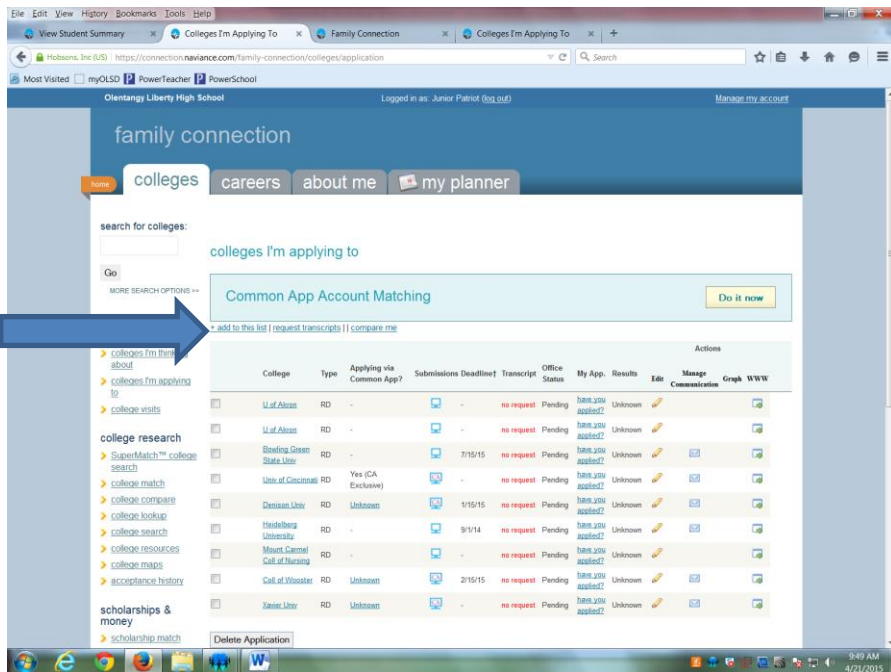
File Edit View History Bookmarks Tools Help

View Student Summary × | Colleges I'm Applying To × | Family Connection × | Colleges I'm Applying To × | +

Hobsons, Inc (US) | https://connection.naviance.com/family-connection/colleges/application | Search

Most Visited | myOLSD | PowerTeacher | PowerSchool

Olentangy Liberty High School | Logged in as: Junior Patriot (log out) | Manage my account

family connection

home | colleges | careers | about me | my planner

search for colleges:

Go

MORE SEARCH OPTIONS >>

colleges I'm applying to

Common App Account Matching | Do it now

+ add to this list | request transcripts | | compare me

> colleges I'm thinking about
> colleges I'm applying to
> college visits

college research
> SuperMatch™ college search
> college match
> college compare
> college lookup
> college search
> college resources
> college maps
> acceptance history

scholarships & money
> scholarship match

| | College | Type | Applying via Common App? | Submissions | Deadline† | Transcript | Office Status | My App. | Results | Edit | Manage Communication | Graph | WWW |
|---|---|---|---|---|---|---|---|---|---|---|---|---|---|
| | U of Akron | RD | - | | - | no request | Pending | have you applied? | Unknown | | | | |
| | U of Akron | RD | - | | - | no request | Pending | have you applied? | Unknown | | | | |
| | Bowling Green State Univ | RD | - | | 7/15/15 | no request | Pending | have you applied? | Unknown | | | | |
| | Univ of Cincinnati | RD | Yes (CA Exclusive) | | - | no request | Pending | have you applied? | Unknown | | | | |
| | Denison Univ | RD | Unknown | | 1/15/15 | no request | Pending | have you applied? | Unknown | | | | |
| | Heidelberg University | RD | - | | 9/1/14 | no request | Pending | have you applied? | Unknown | | | | |
| | Mount Carmel Coll of Nursing | RD | - | | - | no request | Pending | have you applied? | Unknown | | | | |
| | Coll of Wooster | RD | Unknown | | 2/15/15 | no request | Pending | have you applied? | Unknown | | | | |
| | Xavier Univ | RD | Unknown | | - | no request | Pending | have you applied? | Unknown | | | | |

Actions

Delete Application

9:49 AM
4/21/2015